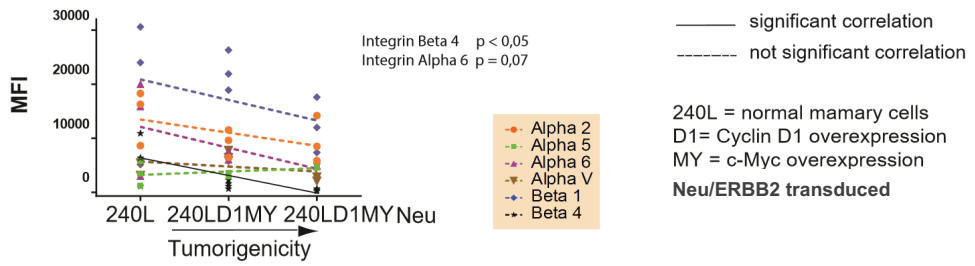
30000
20000
10000
0
MFI

Integrin Beta 4 p < 0,05
Integrin Alpha 6 p = 0,07

240L 240LD1MY 240LD1MY Neu
Tumorigenicity

Alpha 2
Alpha 5
Alpha 6
Alpha V
Beta 1
Beta 4

significant correlation
not significant correlation

240L = normal mamary cells
D1= Cyclin D1 overexpression
MY = c-Myc overexpression
Neu/ERBB2 transduced